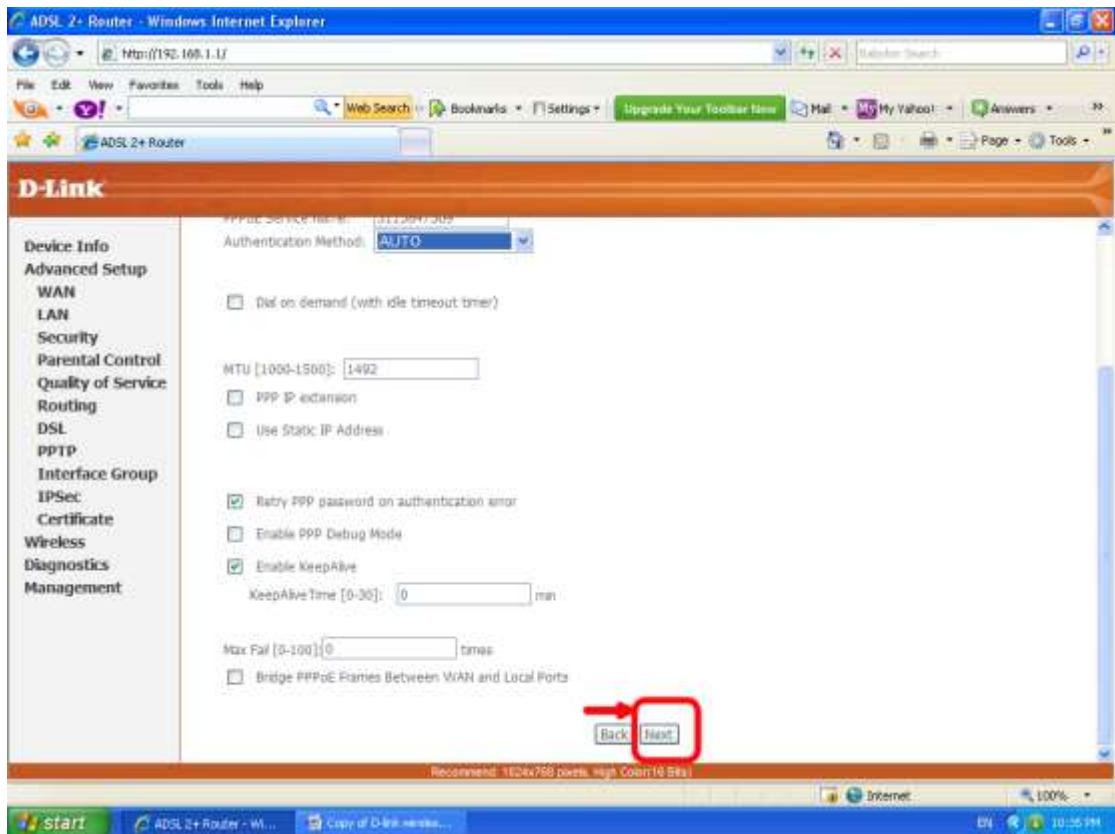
ADSL 2+ Router - Windows Internet Explorer

http://192.168.1.1/

File Edit View Favorites Tools Help

Web Search Bookmarks Settings Upgrade Your Toolbar Now Mail My Yahoo! Answers

ADSL 2+ Router

Page Tools

D-Link

PPPoE Service Name: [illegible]

Authentication Method: AUTO

Device Info
Advanced Setup
WAN
LAN
Security
Parental Control
Quality of Service
Routing
DSL
PPTP
Interface Group
IPSec
Certificate
Wireless
Diagnostics
Management

Dial on demand (with idle timeout timer)

MTU [1000-1500]: 1492

PPP IP extension

Use Static IP Address

Retry PPP password on authentication error

Enable PPP Debug Mode

Enable KeepAlive

KeepAliveTime [0-30]: 0 min

Max Fail [0-100]: 0 times

Bridge PPPoE Frames Between WAN and Local Ports

Back Next

Recommend: 1024x768 pixels, High Color(16 Bits)

Internet 100%

start ADSL 2+ Router - Wi... Copy of D-link wireles...

EN 10:35 PM